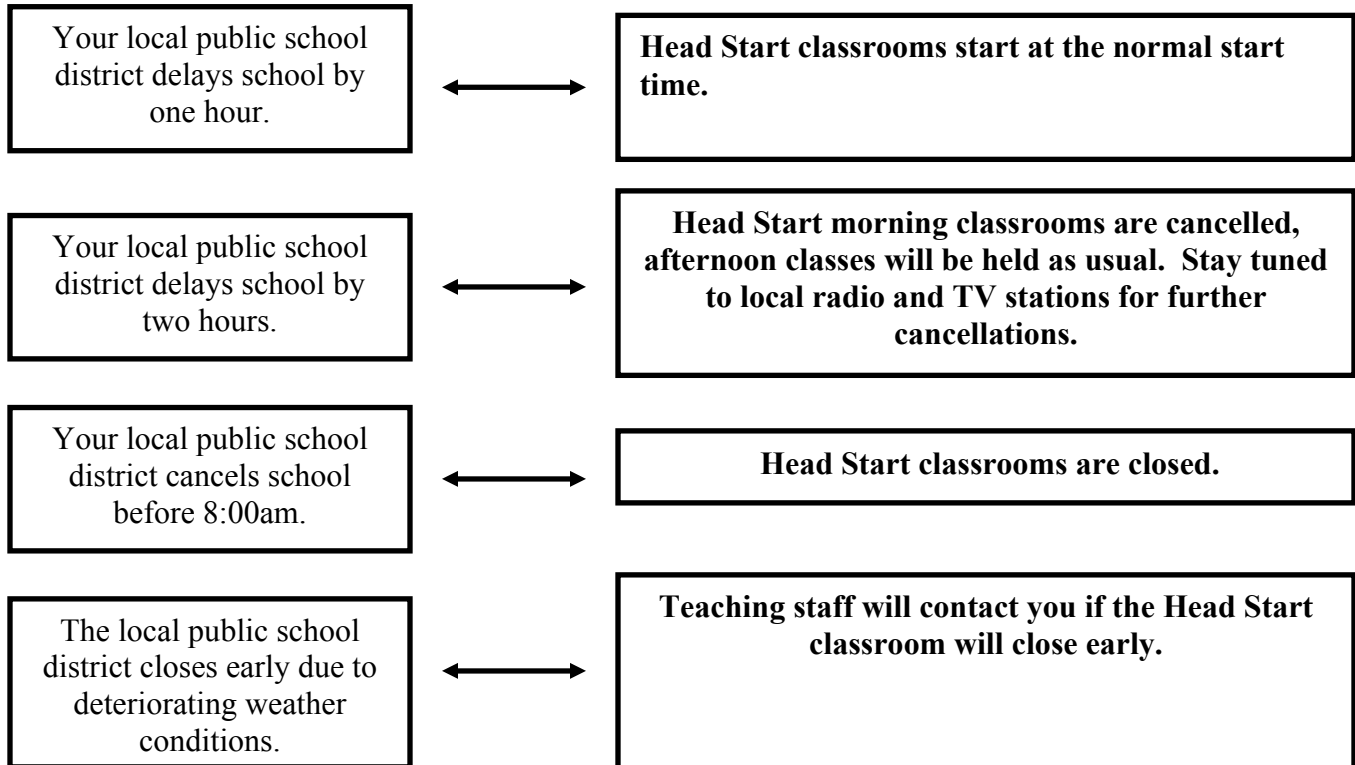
Your local public school district delays school by one hour.

Head Start classrooms start at the normal start time.

Your local public school district delays school by two hours.

Head Start morning classrooms are cancelled, afternoon classes will be held as usual. Stay tuned to local radio and TV stations for further cancellations.

Your local public school district cancels school before 8:00am.

Head Start classrooms are closed.

The local public school district closes early due to deteriorating weather conditions.

Teaching staff will contact you if the Head Start classroom will close early.